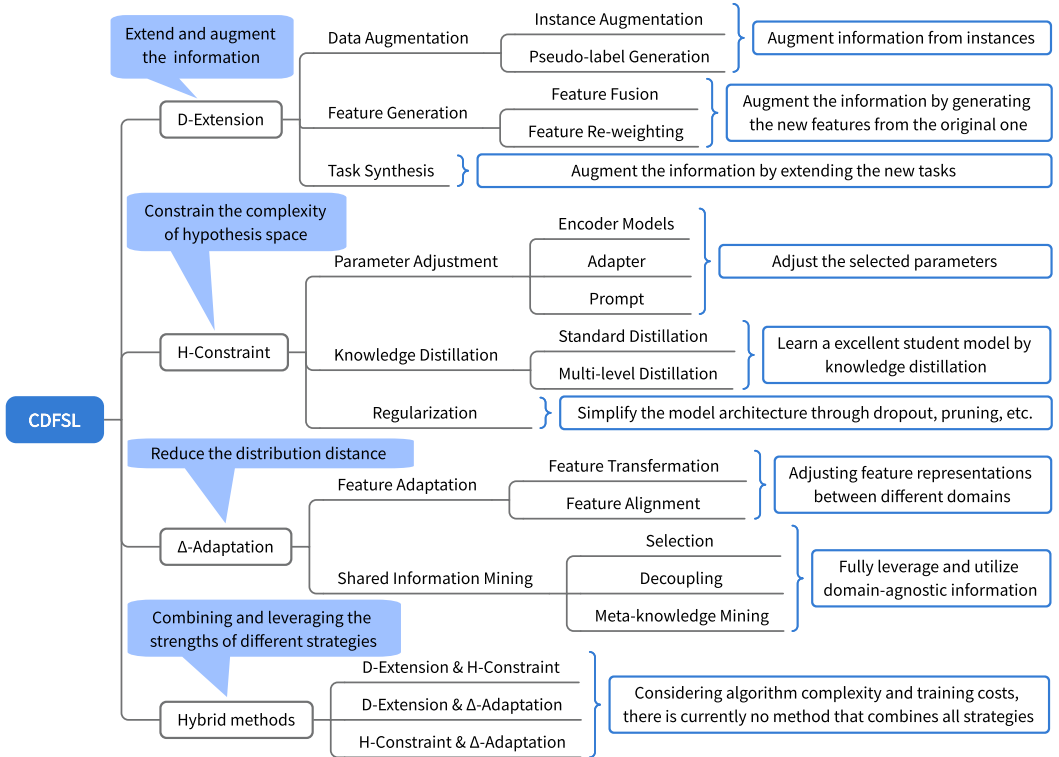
CDFSL

Extend and augment the information

D-Extension

Data Augmentation

Instance Augmentation

Pseudo-label Generation

Augment information from instances

Feature Generation

Feature Fusion

Feature Re-weighting

Augment the information by generating the new features from the original one

Task Synthesis

Augment the information by extending the new tasks

Constrain the complexity of hypothesis space

H-Constraint

Parameter Adjustment

Encoder Models

Adapter

Prompt

Adjust the selected parameters

Knowledge Distillation

Standard Distillation

Multi-level Distillation

Learn a excellent student model by knowledge distillation

Regularization

Simplify the model architecture through dropout, pruning, etc.

Reduce the distribution distance

Δ-Adaptation

Feature Adaptation

Feature Transfermation

Feature Alignment

Adjusting feature representations between different domains

Shared Information Mining

Selection

Decoupling

Meta-knowledge Mining

Fully leverage and utilize domain-agnostic information

Combining and leveraging the strengths of different strategies

Hybrid methods

D-Extension & H-Constraint

D-Extension & Δ-Adaptation

H-Constraint & Δ-Adaptation

Considering algorithm complexity and training costs, there is currently no method that combines all strategies